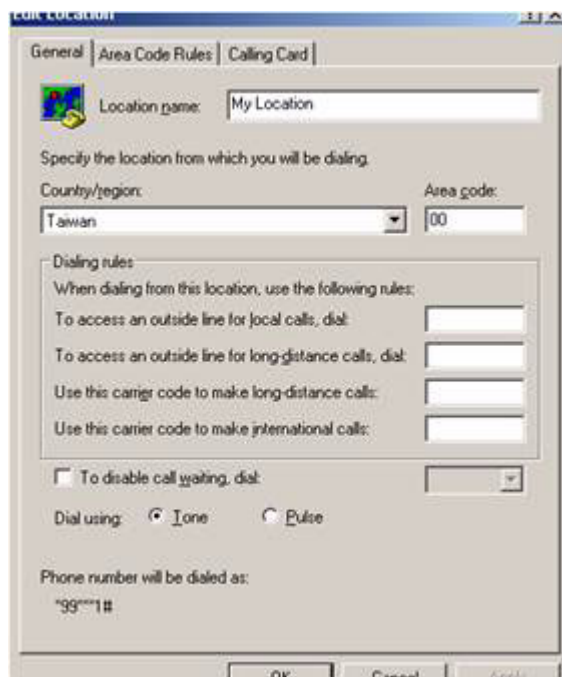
Edit Location

General | Area Code Rules | Calling Card

Location name: My Location

Specify the location from which you will be dialing.

Country/region: Taiwan

Area code: 00

Dialing rules

When dialing from this location, use the following rules:

To access an outside line for local calls, dial:

To access an outside line for long-distance calls, dial:

Use this carrier code to make long-distance calls:

Use this carrier code to make international calls:

To disable call waiting, dial:

Dial using: Tone Pulse

Phone number will be dialed as:

*99***1#

OK Cancel Apply